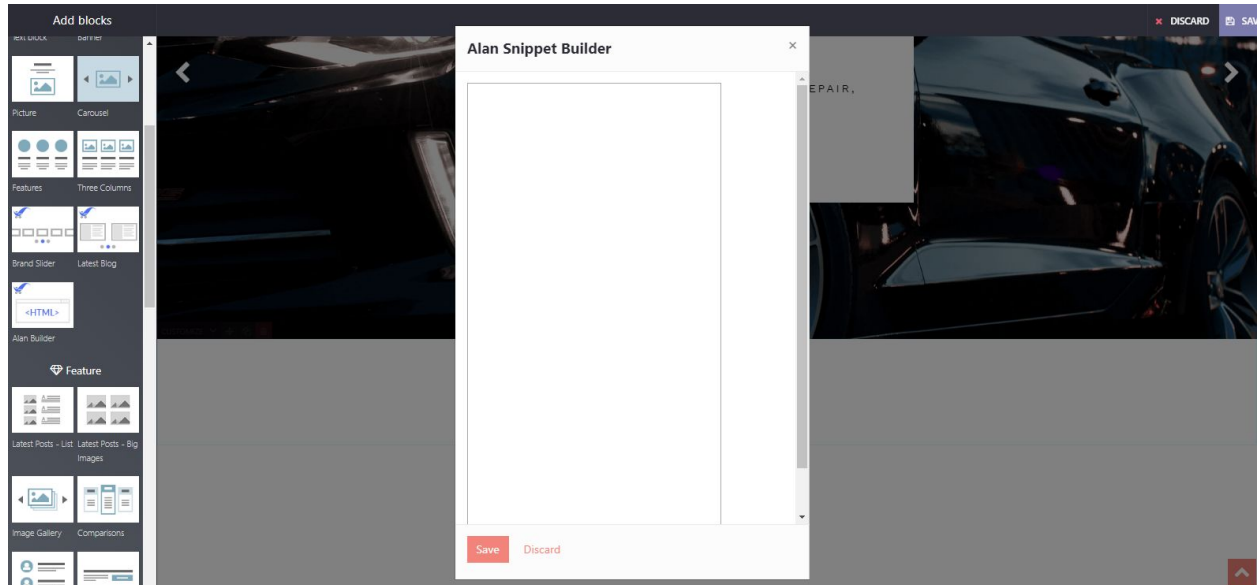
Add blocks

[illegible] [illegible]

Picture Carousel

Features Three Columns

Brand Slider Latest Blog

<HTML>

Alan Builder

Feature

Latest Posts - List Latest Posts - Big Images

Image Gallery Comparisons

DISCARD SAV

Alan Snippet Builder ×

EPAIR,

Save Discard